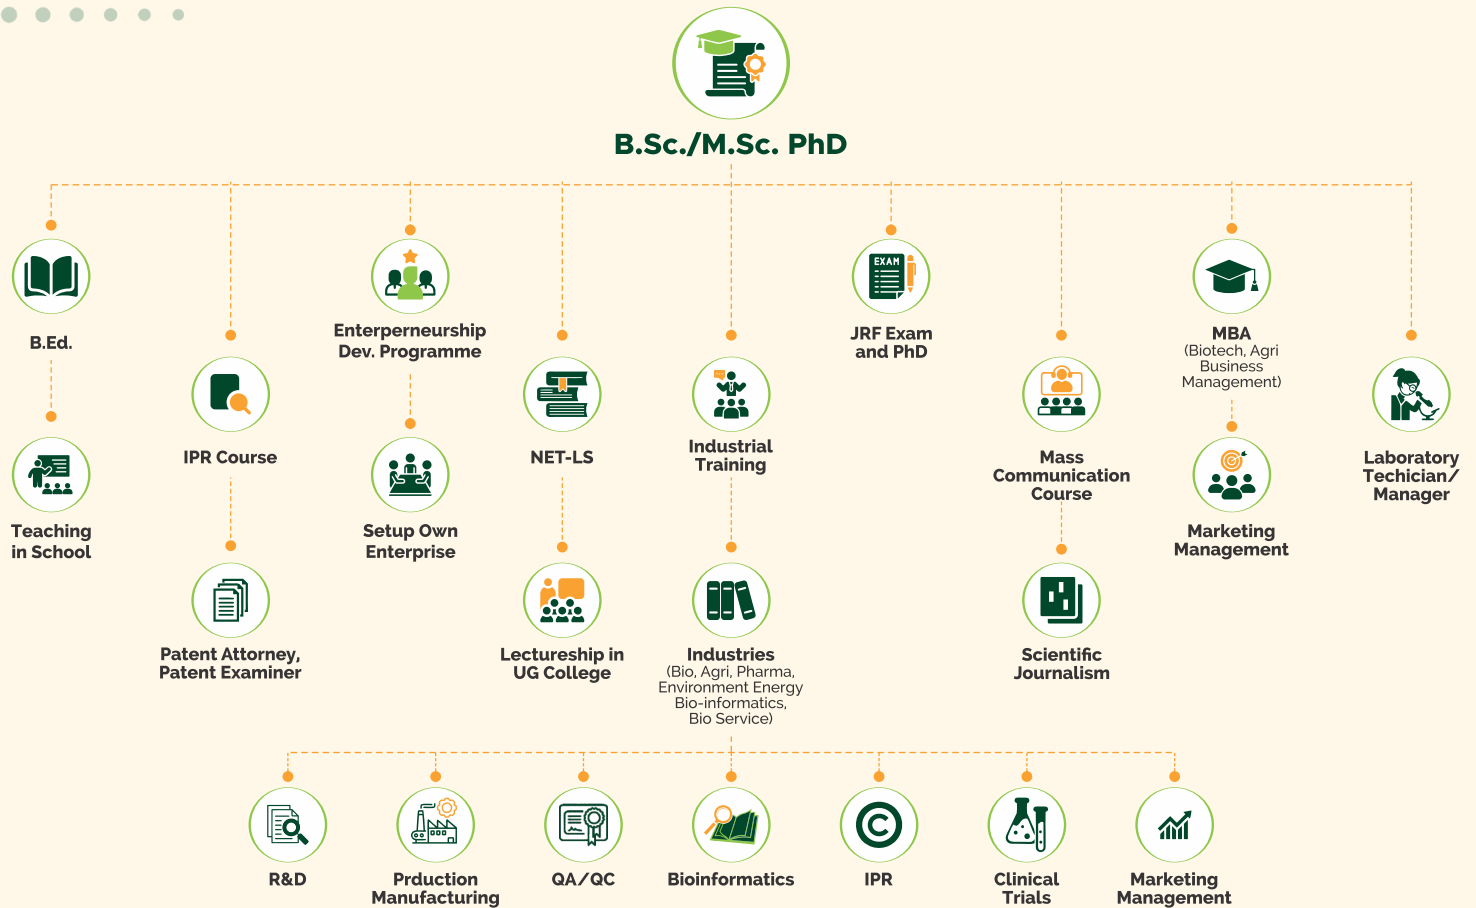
B.Sc./M.Sc. PhD

B.Ed.

Teaching in School

IPR Course

Patent Attorney, Patent Examiner

Enterperneurship Dev. Programme

Setup Own Enterprise

NET-LS

Lectureship in UG College

Industrial Training

Industries (Bio, Agri, Pharma, Environment Energy Bio-informatics, Bio Service)

EXAM

JRF Exam and PhD

Mass Communication Course

Scientific Journalism

MBA (Biotech, Agri Business Management)

Marketing Management

Laboratory Techician/ Manager

R&D

Prduction Manufacturing

QA/QC

Bioinformatics

IPR

Clinical Trials

Marketing Management